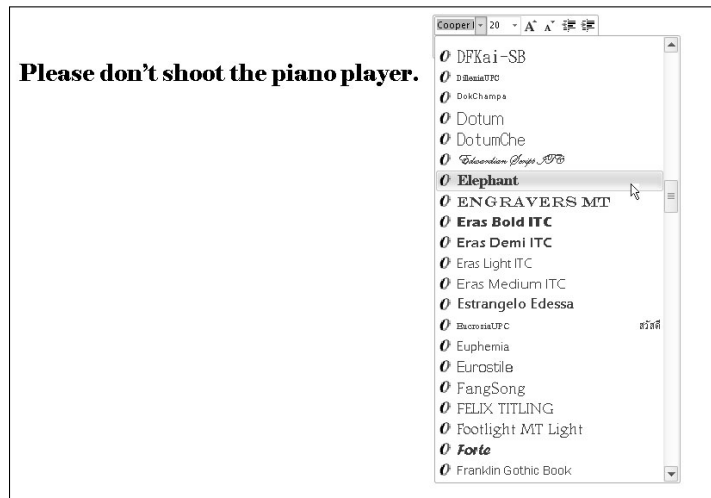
Please don't shoot the piano player.

Cooper | 20 A A

DFKai-SB
DilleniaUPC
DokChampa
Dotum
DotumChe
Edwardian Script ITC
Elephant
ENGRAVERS MT
Eras Bold ITC
Eras Demi ITC
Eras Light ITC
Eras Medium ITC
Estrangelo Edessa
EucrosiaUPC สวัสดี
Euphemia
Eurostile
FangSong
FELIX TITLING
Footlight MT Light
Forte
Franklin Gothic Book